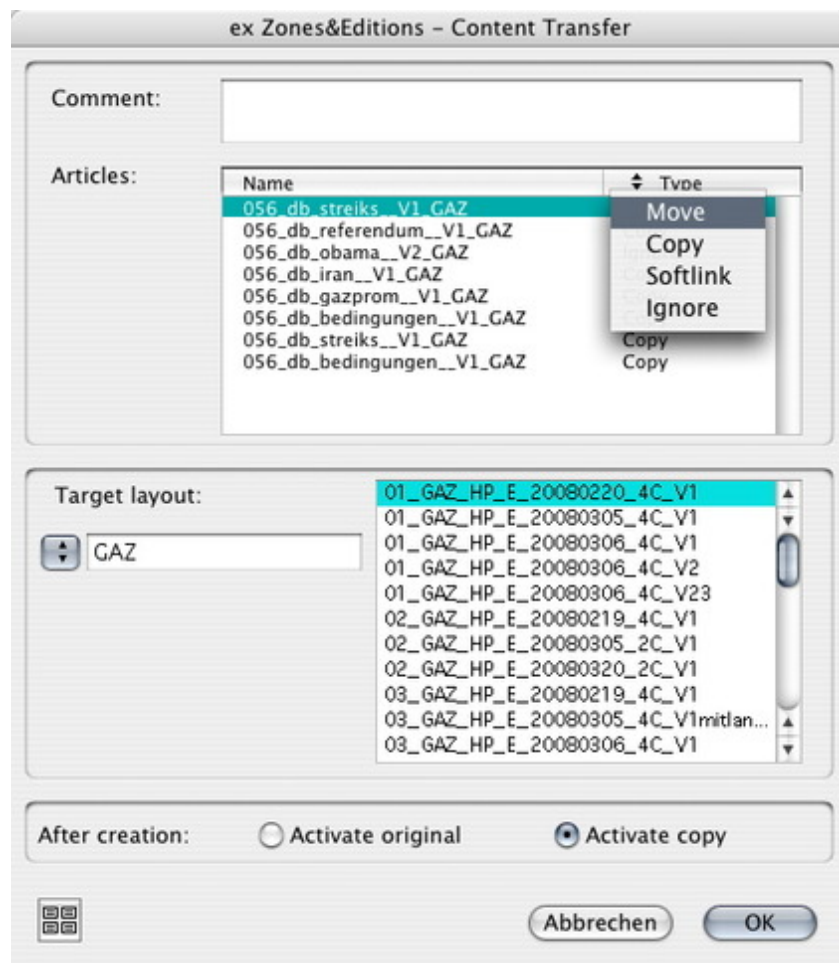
ex Zones&Editions - Content Transfer

Comment:

Articles:

| Name | Type |
|---|---|
| 056_db_streiks__V1_GAZ | |
| 056_db_referendum__V1_GAZ | |
| 056_db_obama__V2_GAZ | |
| 056_db_iran__V1_GAZ | |
| 056_db_gazprom__V1_GAZ | |
| 056_db_bedingungen__V1_GAZ | |
| 056_db_streiks__V1_GAZ | Copy |
| 056_db_bedingungen__V1_GAZ | Copy |

Move
Copy
Softlink
Ignore

Target layout:

GAZ

01_GAZ_HP_E_20080220_4C_V1
01_GAZ_HP_E_20080305_4C_V1
01_GAZ_HP_E_20080306_4C_V1
01_GAZ_HP_E_20080306_4C_V2
01_GAZ_HP_E_20080306_4C_V23
02_GAZ_HP_E_20080219_4C_V1
02_GAZ_HP_E_20080305_2C_V1
02_GAZ_HP_E_20080320_2C_V1
03_GAZ_HP_E_20080219_4C_V1
03_GAZ_HP_E_20080305_4C_V1mitlan...
03_GAZ_HP_E_20080306_4C_V1

After creation: Activate original Activate copy

Abbrechen OK